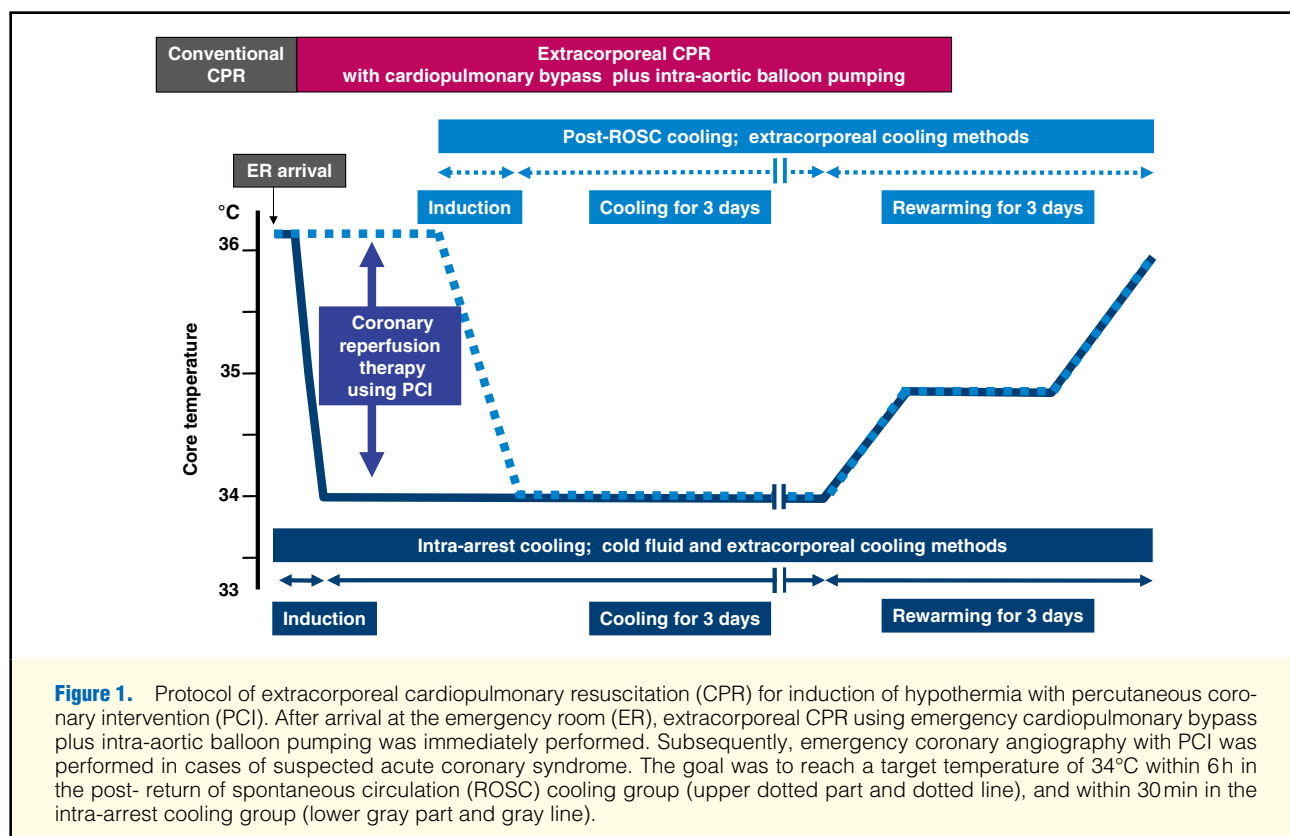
Conventional CPR

Extracorporeal CPR with cardiopulmonary bypass plus intra-aortic balloon pumping

Post-ROSC cooling; extracorporeal cooling methods

ER arrival

Induction

Cooling for 3 days

Rewarming for 3 days

°C

36

35

34

33

Core temperature

Coronary reperfusion therapy using PCI

Intra-arrest cooling; cold fluid and extracorporeal cooling methods

Induction

Cooling for 3 days

Rewarming for 3 days

**Figure 1.** Protocol of extracorporeal cardiopulmonary resuscitation (CPR) for induction of hypothermia with percutaneous coronary intervention (PCI). After arrival at the emergency room (ER), extracorporeal CPR using emergency cardiopulmonary bypass plus intra-aortic balloon pumping was immediately performed. Subsequently, emergency coronary angiography with PCI was performed in cases of suspected acute coronary syndrome. The goal was to reach a target temperature of 34°C within 6h in the post- return of spontaneous circulation (ROSC) cooling group (upper dotted part and dotted line), and within 30min in the intra-arrest cooling group (lower gray part and gray line).